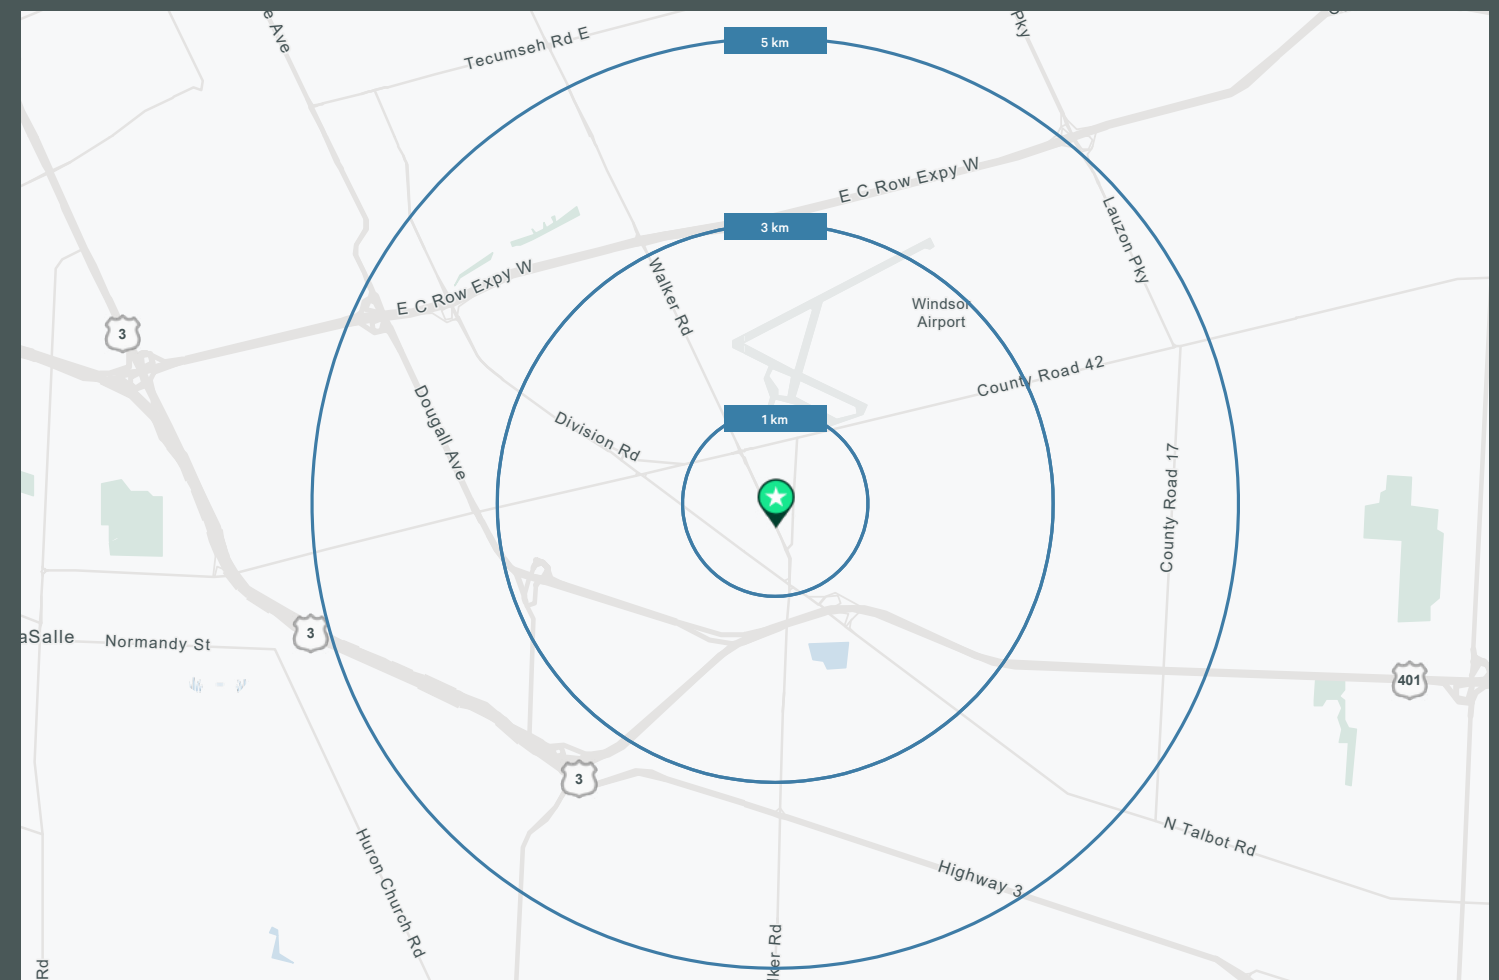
e Ave
Tecumseh Rd E
5 km
Pky
E C Row Expy W
3 km
Lauzon Pky
E C Row Expy W
Walker Rd
Windsor Airport
3
County Road 42
Division Rd
1 km
Dougall Ave
County Road 17
aSalle
Normandy St
3
401
3
N Talbot Rd
Huron Church Rd
Highway 3
Rd
ker Rd